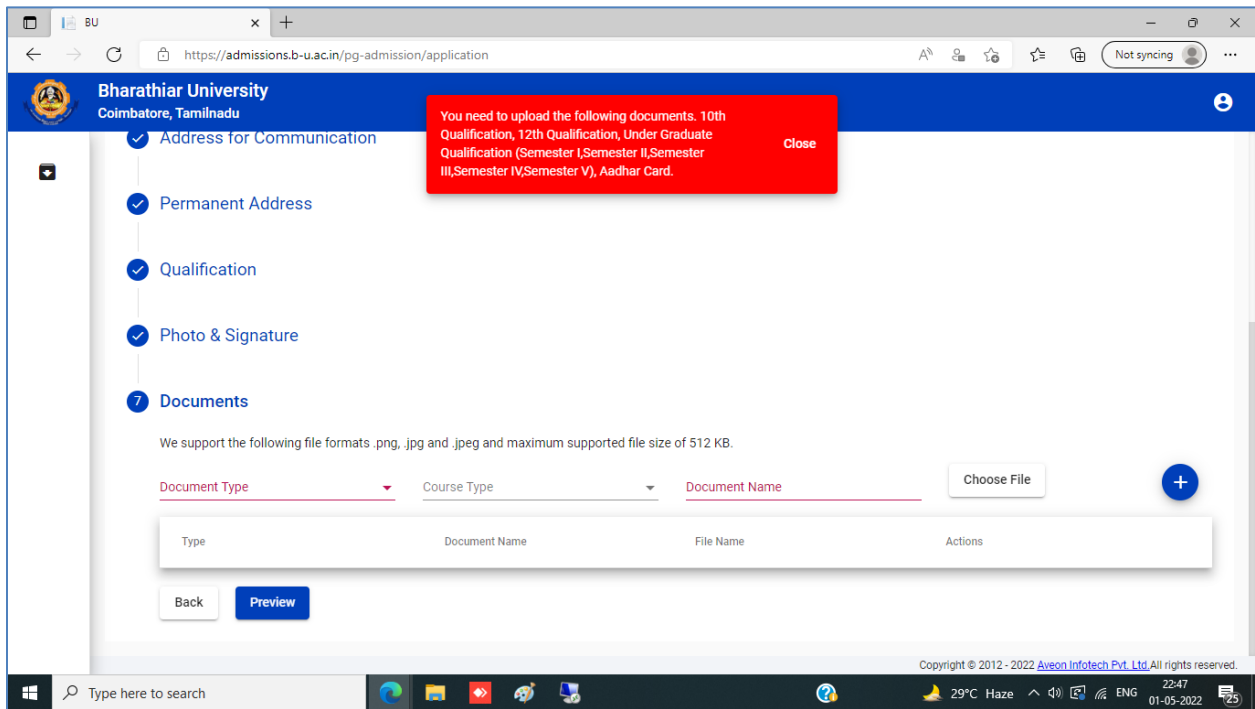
BU

https://admissions.b-u.ac.in/pg-admission/application

Not syncing

Bharathiar University
Coimbatore, Tamilnadu

You need to upload the following documents. 10th Qualification, 12th Qualification, Under Graduate Qualification (Semester I,Semester II,Semester III,Semester IV,Semester V), Aadhar Card.

Close

Address for Communication

Permanent Address

Qualification

Photo & Signature

7 Documents

We support the following file formats .png, .jpg and .jpeg and maximum supported file size of 512 KB.

Document Type

Course Type

Document Name

Choose File

+

| Type | Document Name | File Name | Actions |
|---|---|---|---|

Back

Preview

Copyright © 2012 - 2022 Aveon Infotech Pvt. Ltd. All rights reserved.

Type here to search

29°C Haze

ENG

22:47
01-05-2022

25